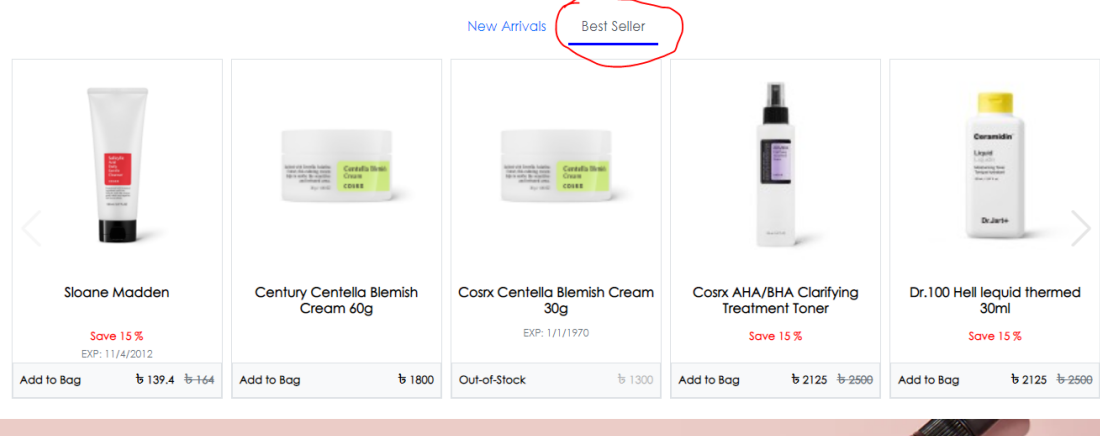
New Arrivals Best Seller

Sloane Madden
Save 15 %
EXP: 11/4/2012
Add to Bag ৳ 139.4 ~~৳ 164~~

Centella Blemish Cream
COSRX
Century Centella Blemish Cream 60g
Add to Bag ৳ 1800

Centella Blemish Cream
COSRX
Cosrx Centella Blemish Cream 30g
EXP: 1/1/1970
Out-of-Stock ৳ 1300

Cosrx AHA/BHA Clarifying Treatment Toner
Save 15 %
Add to Bag ৳ 2125 ~~৳ 2500~~

Ceramidin
Liquid
Dr.Jart+
Dr.100 Hell lequid thermed 30ml
Save 15 %
Add to Bag ৳ 2125 ~~৳ 2500~~